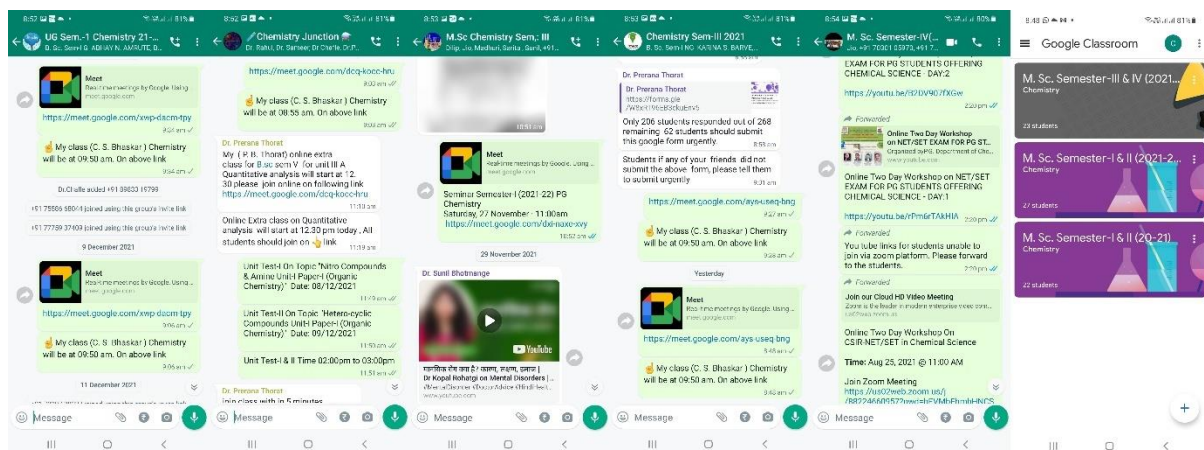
8:57 81%
UG Sem.-1 Chemistry 21-...
B. Sc. Sem-I & ADHAV N, AMRUTE, B...

Meet
Real-time meetings by Google. Using...
meet.google.com

https://meet.google.com/xwp-dacm-tpy
9:54 am

☝ My class (C. S. Bhaskar) Chemistry will be at 09:50 am. On above link
9:54 am

Dr.Chaffe added +91 89833 15799

+91 75566 68044 joined using this group's invite link

+91 77789 37409 joined using this group's invite link

9 December 2021

Meet
Real-time meetings by Google. Using...
meet.google.com

https://meet.google.com/xwp-dacm-tpy
9:06 am

☝ My class (C. S. Bhaskar) Chemistry will be at 09:50 am. On above link
9:06 am

11 December 2021

Message

8:52 81%
Chemistry Junction
Dr. Rahul, Dr. Sameer, Dr Charlie, Dr.P...

https://meet.google.com/dcq-kocc-hru
9:00 am

☝ My class (C. S. Bhaskar) Chemistry will be at 08:55 am. On above link
9:00 am

Dr. Prerana Thorat
My ( P. B. Thorat) online extra class for B.sc sem V for unit III A Quantitative analysis will start at 12.30 please join online on following link
https://meet.google.com/dcq-kocc-hru
11:53 am

Online Extra class on Quantitative analysis will start at 12.30 pm today , All students should join on 👆 link
11:59 am

Unit Test-I On Topic "Nitro Compounds & Amine Unit-I Paper-I (Organic Chemistry)" Date: 08/12/2021
11:49 am

Unit Test-II On Topic "Hetero-cyclic Compounds Unit-II Paper-I (Organic Chemistry)" Date: 09/12/2021
11:50 am

Unit Test-I & II Time 02:00pm to 03:00pm
11:51 am

Dr. Prerana Thorat
Join class with in 5 minutes

Message

8:53 81%
M.Sc Chemistry Sem.: III
Dilip, Jio, Madhuri, Sarita, Sunil, ...

10:51 am

Meet
Real-time meetings by Google. Using...
meet.google.com

Seminar Semester-I (2021-22) PG Chemistry
Saturday, 27 November · 11:00am
https://meet.google.com/dxi-naxe-xvy
10:57 am

29 November 2021

Dr. Sunil Bhatmange

YouTube
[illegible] Dr Kopal Koharigi on Mental Disorders | ...
www.youtube.com

Message

8:53 81%
Chemistry Sem-III 2021
B. Sc. Sem-III NG KARINA S. BARVE,...

Dr. Prerana Thorat
Dr. Prerana Thorat
https://forms.gle/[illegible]

Only 206 students responded out of 268 remaining 62 students should submit this google form urgently.
8:53 am

Students if any of your friends did not submit the above form, please tell them to submit urgently
9:31 am

https://meet.google.com/ays-useq-bng
9:27 am

☝ My class (C. S. Bhaskar) Chemistry will be at 09:50 am. On above link
9:28 am

Yesterday

Meet
Real-time meetings by Google. Using...
meet.google.com

https://meet.google.com/ays-useq-bng
9:45 am

☝ My class (C. S. Bhaskar) Chemistry will be at 09:50 am. On above link
9:45 am

Message

8:54 80%
M. Sc. Semester-IV(...
Jio, +91 70301 55973, +91 7...

EXAM FOR PG STUDENTS OFFERING CHEMICAL SCIENCE - DAY:2
https://youtu.be/d2DV9Q7fXGw
2:20 pm

Forwarded
Online Two Day Workshop on NET/SET EXAM FOR PG ST...
Organized by PG, Department of Ch...
www.youtube.com

Online Two Day Workshop on NET/SET EXAM FOR PG STUDENTS OFFERING CHEMICAL SCIENCE - DAY:1
https://youtu.be/rPm6rTAKHIA
2:20 pm

You tube links for students unable to join via zoom platform. Please forward to the students.
2:20 pm

Forwarded
Join our Cloud HD Video Meeting
Zoom is the leader in modern enterprise video com...

Online Two Day Workshop On CSIR-NET/SET in Chemical Science

Time: Aug 25, 2021 @ 11:00 AM

Join Zoom Meeting
https://us02web.zoom.us/j/88224660952?pwd=bFVMbFhnbHNCS

Message

8:48 81%
Google Classroom
M. Sc. Semester-III & IV (2021...
Chemistry
23 students

M. Sc. Semester-I & II (2021-2...
Chemistry
27 students

M. Sc. Semester-I & II (20-21)
Chemistry
22 students